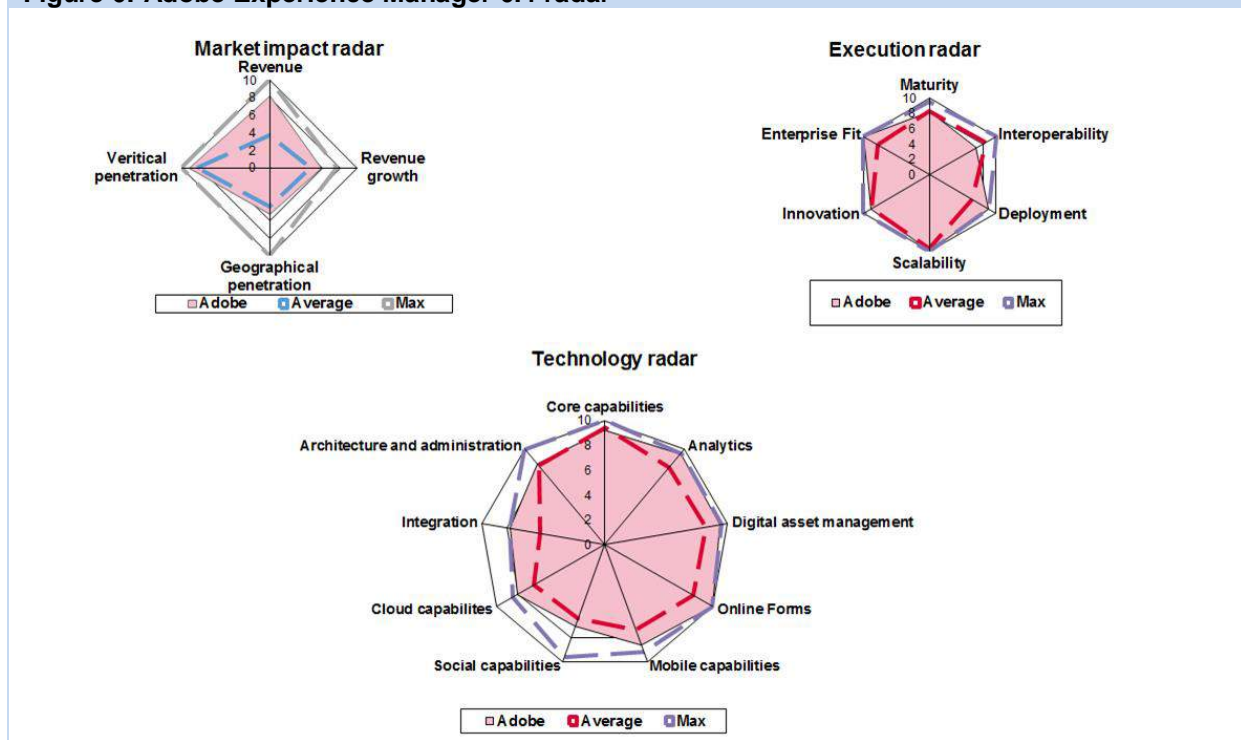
Figure 5: Adobe Experience Manager 6.1 radar

Market impact radar

Revenue
10
8
6
4
2
0

Revenue growth

Geographical penetration

Veritical penetration

Adobe Average Max

Execution radar

Maturity
10
8
6
4
2
0

Interoperability

Deployment

Scalability

Innovation

Enterprise Fit

Adobe Average Max

Technology radar

Core capabilities
10
8
6
4
2
0

Analytics

Digital asset management

Online Forms

Mobile capabilities

Social capabilities

Cloud capabilites

Integration

Architecture and administration

Adobe Average Max